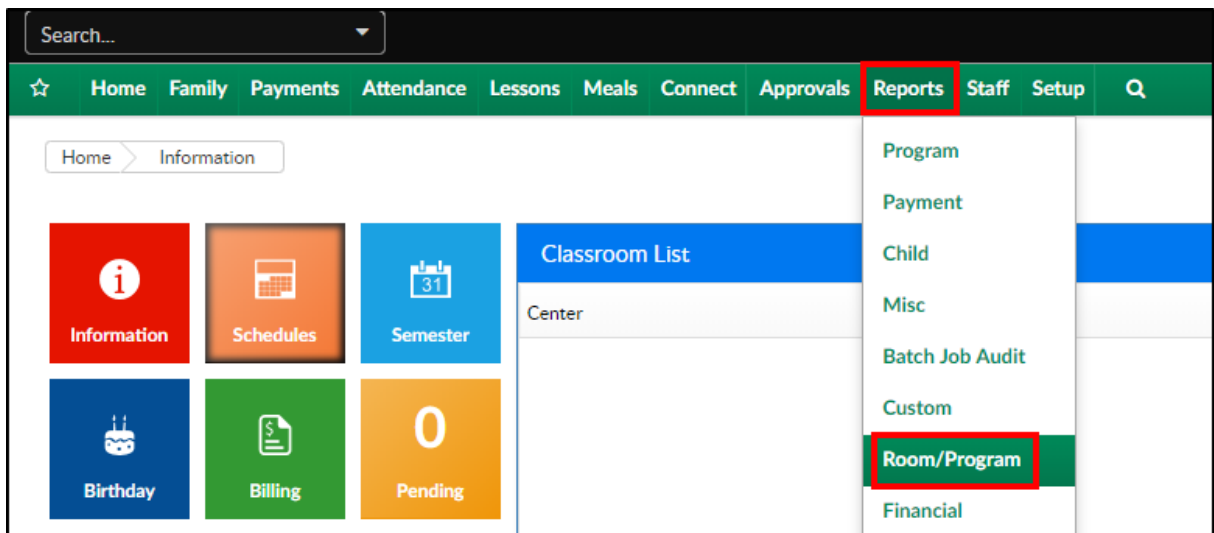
Search...

☆ Home Family Payments Attendance Lessons Meals Connect Approvals Reports Staff Setup

Home Information

Information

Schedules

31

Semester

Birthday

$

Billing

0

Pending

Classroom List

Center

Program
Payment
Child
Misc
Batch Job Audit
Custom
Room/Program
Financial